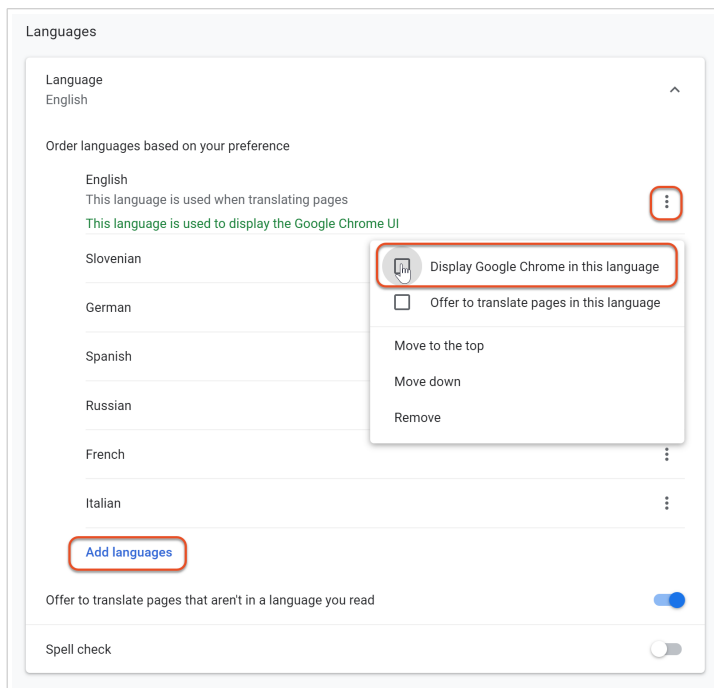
Languages

Language
English

Order languages based on your preference

English
This language is used when translating pages
This language is used to display the Google Chrome UI

Slovenian

German

Spanish

Russian

French

Italian

Display Google Chrome in this language

Offer to translate pages in this language

Move to the top

Move down

Remove

Add languages

Offer to translate pages that aren't in a language you read

Spell check